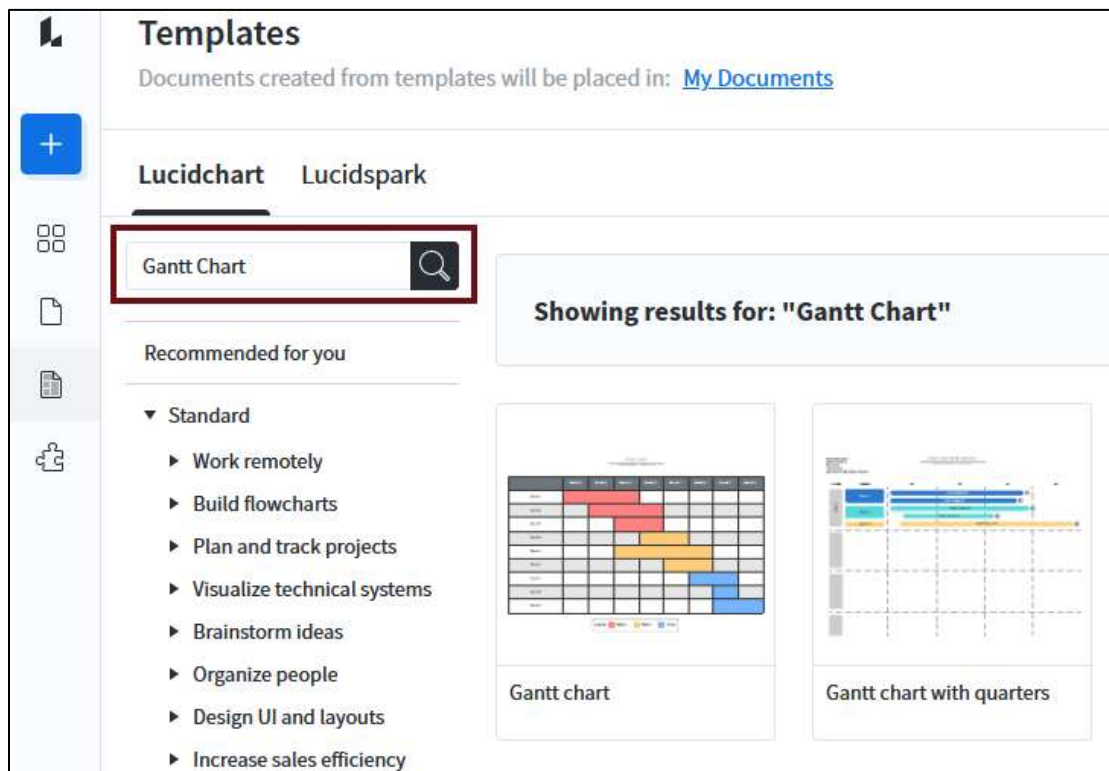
Templates

Documents created from templates will be placed in: My Documents

+

Lucidchart Lucidspark

Gantt Chart

Showing results for: "Gantt Chart"

Recommended for you

▼ Standard

▶ Work remotely

▶ Build flowcharts

▶ Plan and track projects

▶ Visualize technical systems

▶ Brainstorm ideas

▶ Organize people

▶ Design UI and layouts

▶ Increase sales efficiency

Gantt chart

Gantt chart with quarters